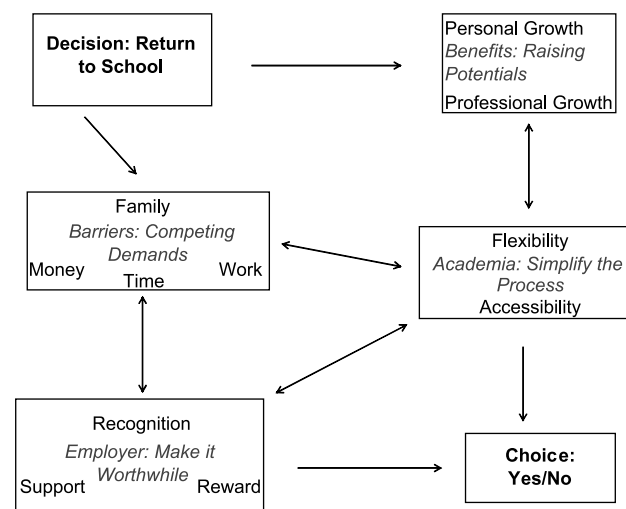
Decision: Return to School

Personal Growth
Benefits: Raising Potentials
Professional Growth

Family
Barriers: Competing Demands
Money
Time
Work

Flexibility
Academia: Simplify the Process
Accessibility

Recognition
Employer: Make it Worthwhile
Support
Reward

Choice: Yes/No